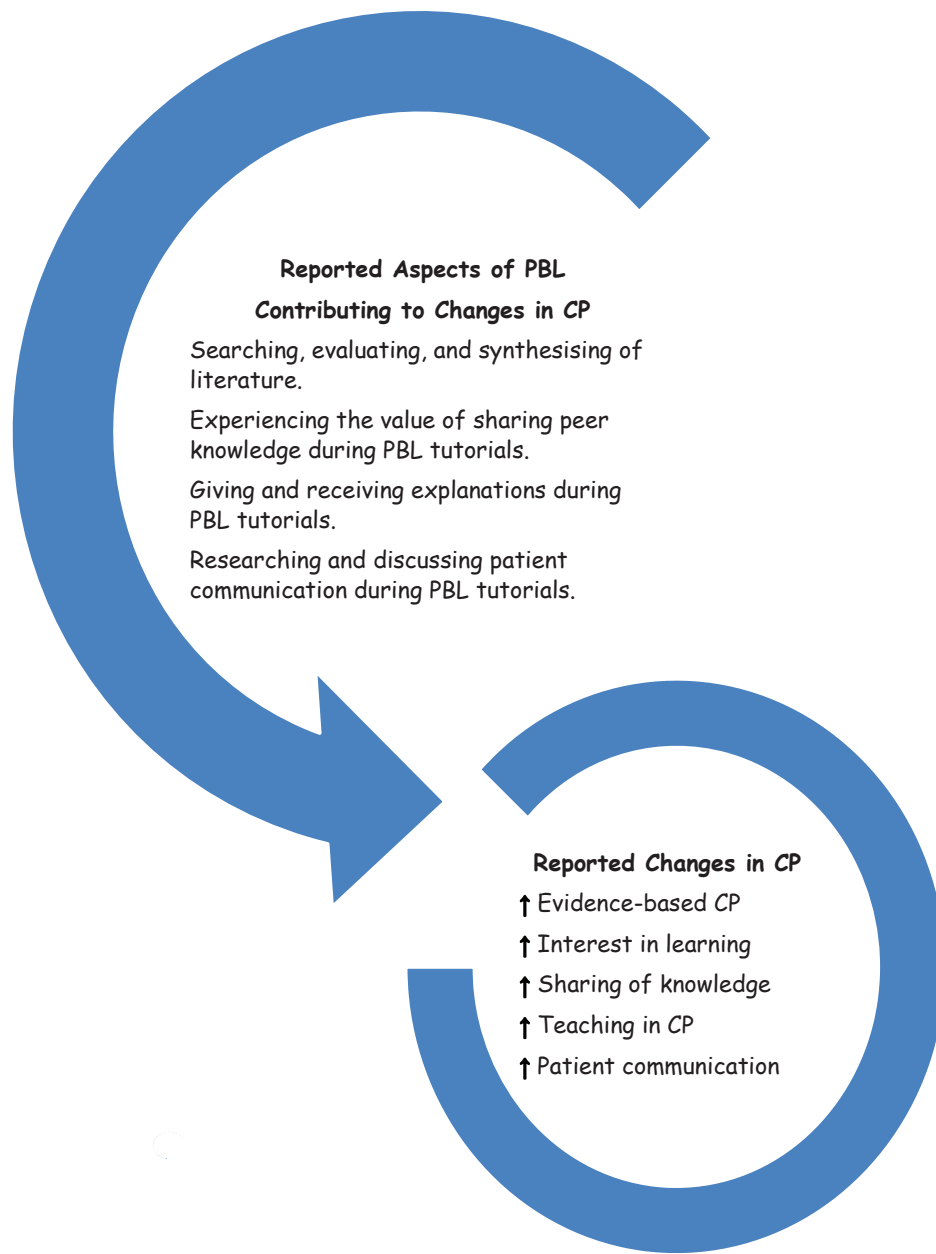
Reported Aspects of PBL Contributing to Changes in CP

Searching, evaluating, and synthesising of literature.

Experiencing the value of sharing peer knowledge during PBL tutorials.

Giving and receiving explanations during PBL tutorials.

Researching and discussing patient communication during PBL tutorials.

Reported Changes in CP

↑ Evidence-based CP

↑ Interest in learning

↑ Sharing of knowledge

↑ Teaching in CP

↑ Patient communication